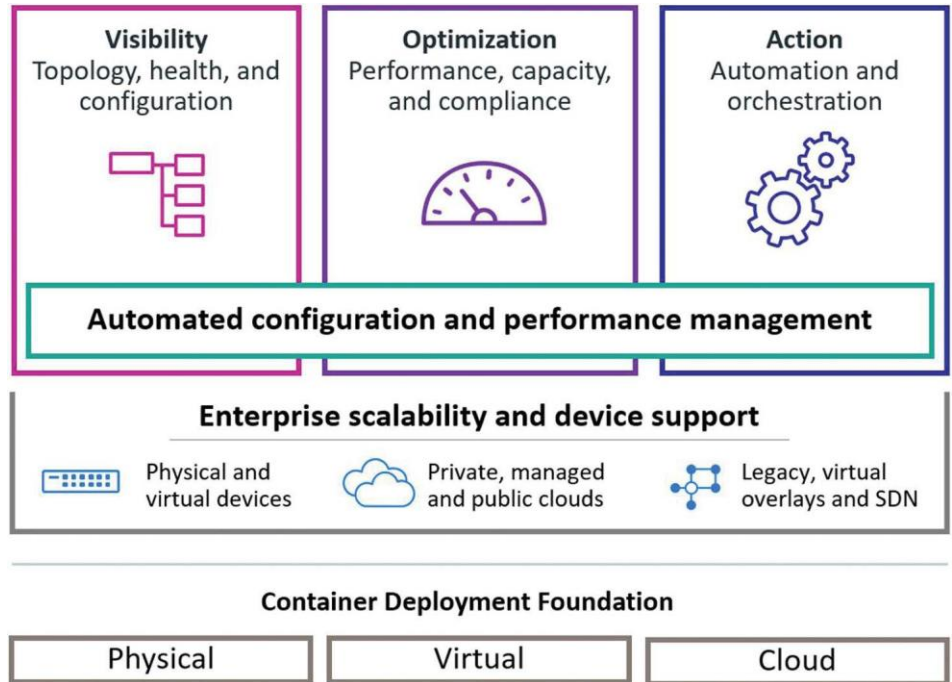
Visibility
Topology, health, and configuration

Optimization
Performance, capacity, and compliance

Action
Automation and orchestration

Automated configuration and performance management

Enterprise scalability and device support

Physical and virtual devices

Private, managed and public clouds

Legacy, virtual overlays and SDN

Container Deployment Foundation

Physical

Virtual

Cloud